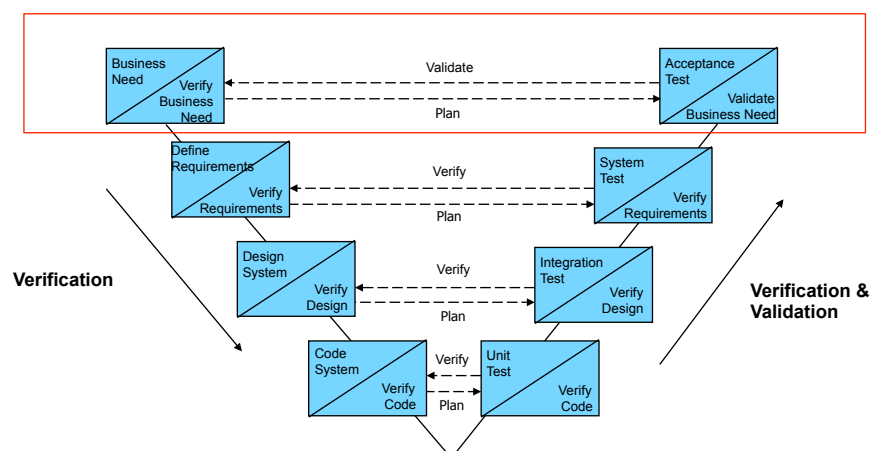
Business Need

Verify Business Need

Validate

Plan

Acceptance Test

Validate Business Need

Define Requirements

Verify Requirements

Verify

Plan

System Test

Verify Requirements

Verification

Design System

Verify Design

Verify

Plan

Integration Test

Verify Design

Verification & Validation

Code System

Verify Code

Verify

Plan

Unit Test

Verify Code